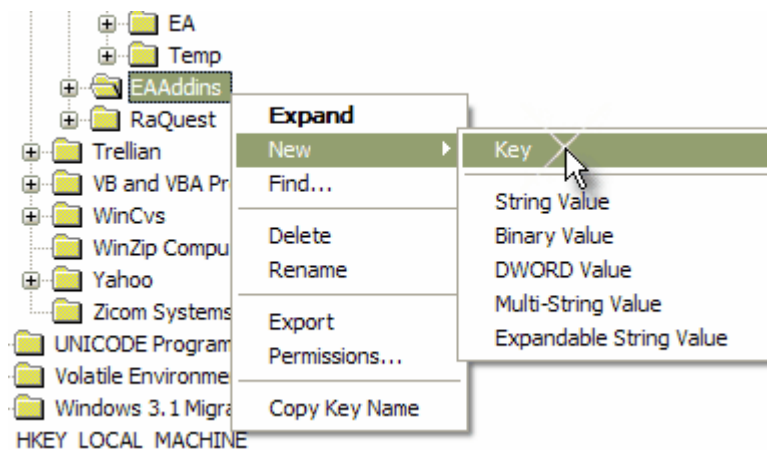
EA
Temp
EAAddins
RaQuest
Trellian
VB and VBA Pr
WinCvs
WinZip Compu
Yahoo
Zicom Systems
UNICODE Program
Volatile Environme
Windows 3.1 Migra
HKEY_LOCAL_MACHINE

Expand
New
Find...
Delete
Rename
Export
Permissions...
Copy Key Name

Key
String Value
Binary Value
DWORD Value
Multi-String Value
Expandable String Value